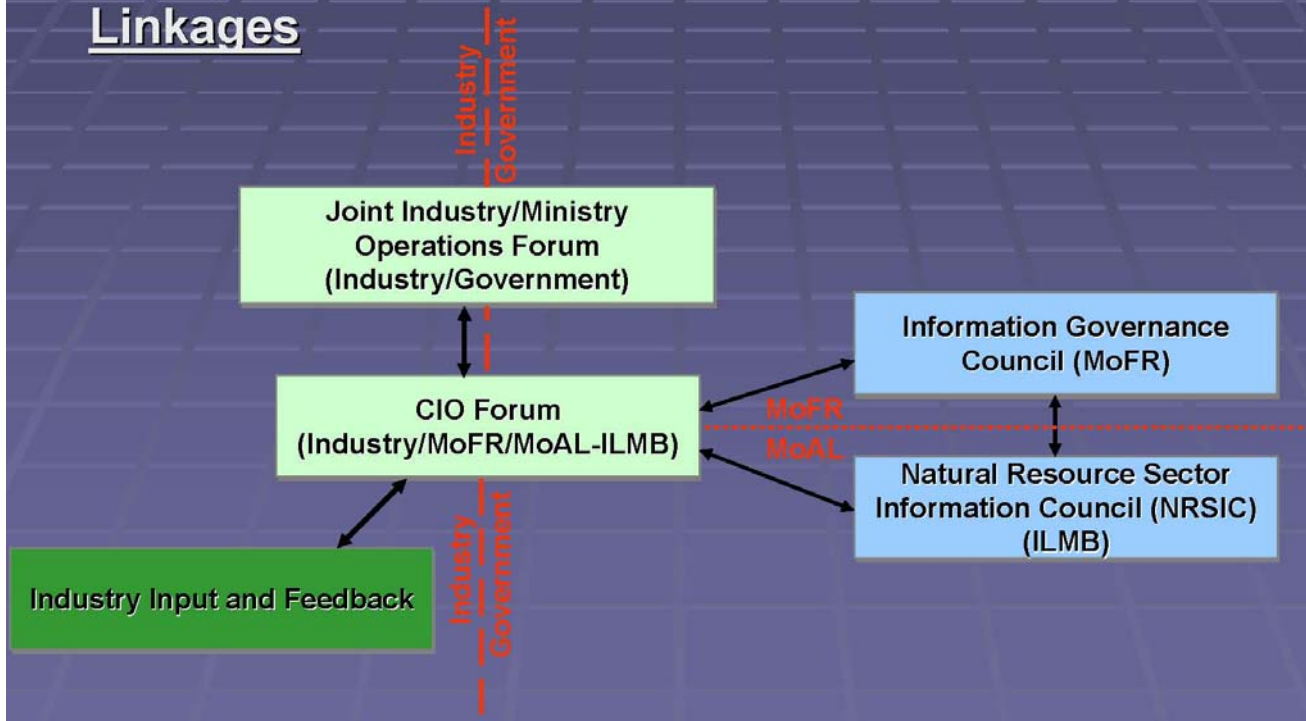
Linkages

Industry
Government

Joint Industry/Ministry Operations Forum (Industry/Government)

Information Governance Council (MoFR)

CIO Forum (Industry/MoFR/MoAL-ILMB)

MoFR
MoAL

Natural Resource Sector Information Council (NRSIC) (ILMB)

Industry
Government

Industry Input and Feedback